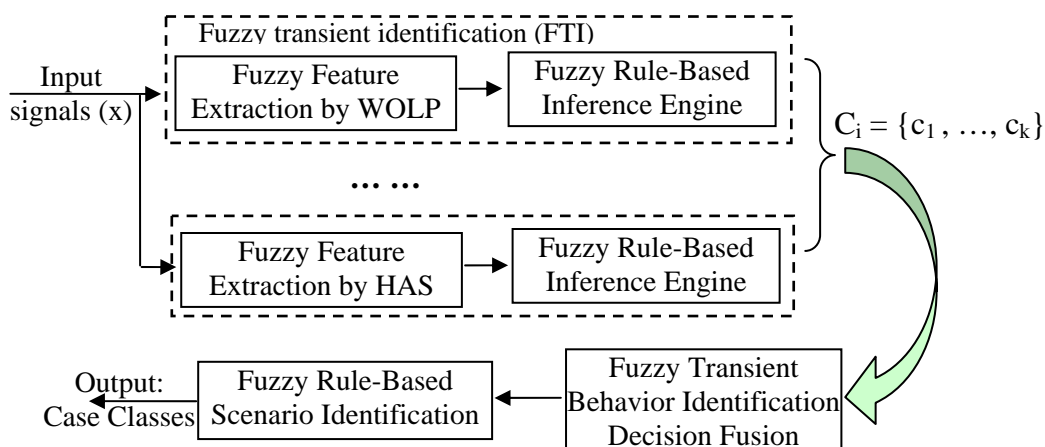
Fuzzy transient identification (FTI)

Input signals (x)

Fuzzy Feature Extraction by WOLP

Fuzzy Rule-Based Inference Engine

$C_i = \{c_1, \ldots, c_k\}$

… …

Fuzzy Feature Extraction by HAS

Fuzzy Rule-Based Inference Engine

Output: Case Classes

Fuzzy Rule-Based Scenario Identification

Fuzzy Transient Behavior Identification Decision Fusion